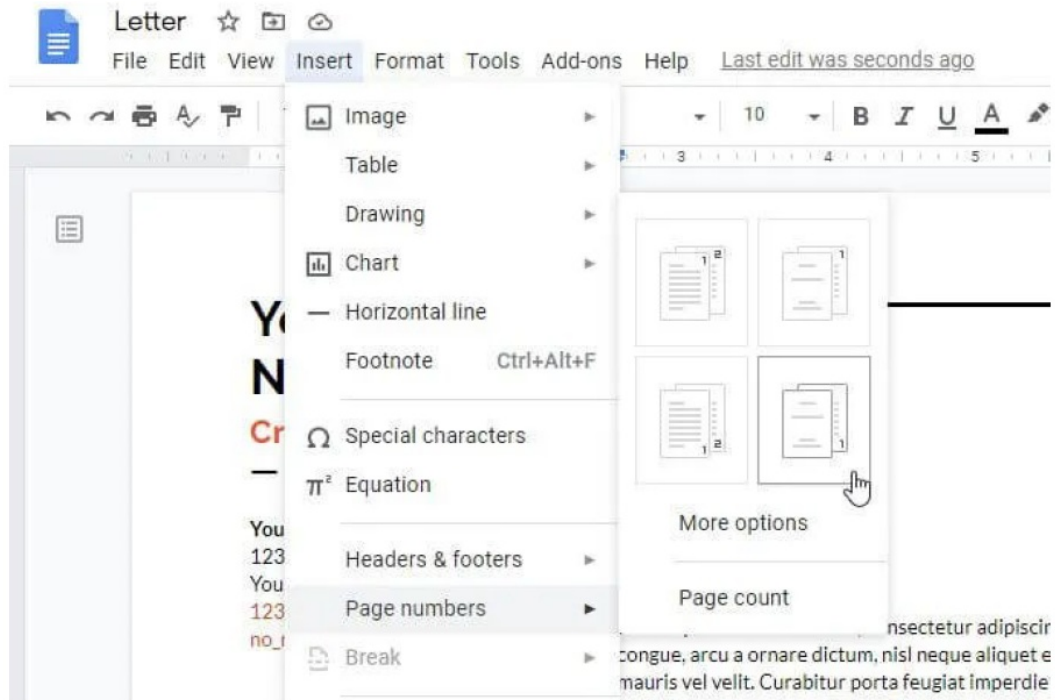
Letter

File Edit View Insert Format Tools Add-ons Help Last edit was seconds ago

10

B I U A

Image

Table

Drawing

Chart

Horizontal line

Footnote Ctrl+Alt+F

Special characters

$\pi^2$ Equation

Headers & footers

Page numbers

Break

1 2

1

1 2

1

More options

Page count

Yo
N
Cr
—

You
123
You
123
no_

nsectetur adipiscir
congue, arcu a ornare dictum, nisl neque aliquet e
mauris vel velit. Curabitur porta feugiat imperdie